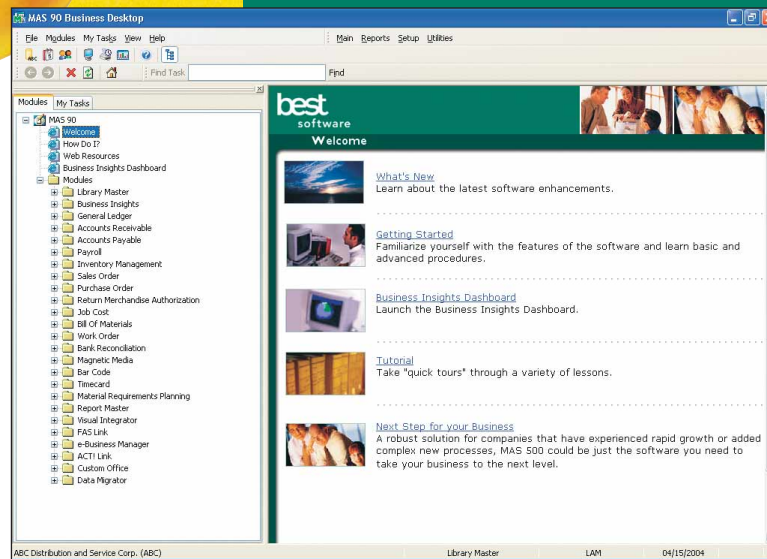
MAS 90 Business Desktop

File Modules My Tasks View Help

Main Reports Setup Utilities

Find Task Find

Modules My Tasks

MAS 90
Welcome
How Do I?
Web Resources
Business Insights Dashboard
Modules
Library Master
Business Insights
General Ledger
Accounts Receivable
Accounts Payable
Payroll
Inventory Management
Sales Order
Purchase Order
Return Merchandise Authorization
Job Cost
Bill Of Materials
Work Order
Bank Reconciliation
Magnetic Media
Bar Code
Timecard
Material Requirements Planning
Report Master
Visual Integrator
FAS Link
e-Business Manager
ACT! Link
Custom Office
Data Migrator

best software

Welcome

What's New
Learn about the latest software enhancements.

Getting Started
Familiarize yourself with the features of the software and learn basic and advanced procedures.

Business Insights Dashboard
Launch the Business Insights Dashboard.

Tutorial
Take "quick tours" through a variety of lessons.

Next Step for your Business
A robust solution for companies that have experienced rapid growth or added complex new processes, MAS 500 could be just the software you need to take your business to the next level.

ABC Distribution and Service Corp. (ABC) Library Master LAM 04/15/2004